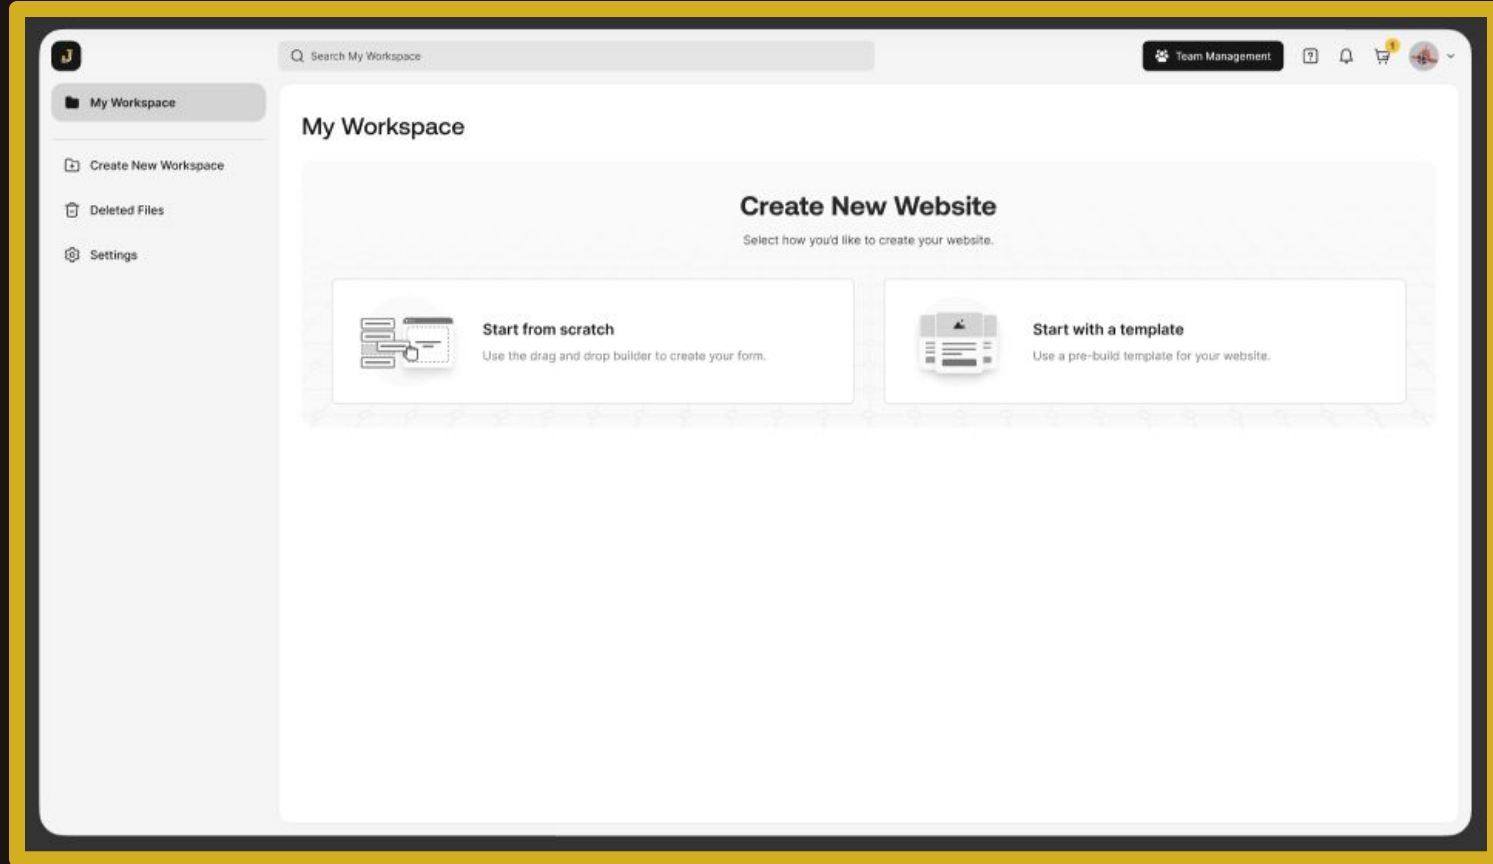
J

Search My Workspace

Team Management

1

My Workspace

Create New Workspace

Deleted Files

Settings

My Workspace

Create New Website

Select how you'd like to create your website.

Start from scratch

Use the drag and drop builder to create your form.

Start with a template

Use a pre-build template for your website.